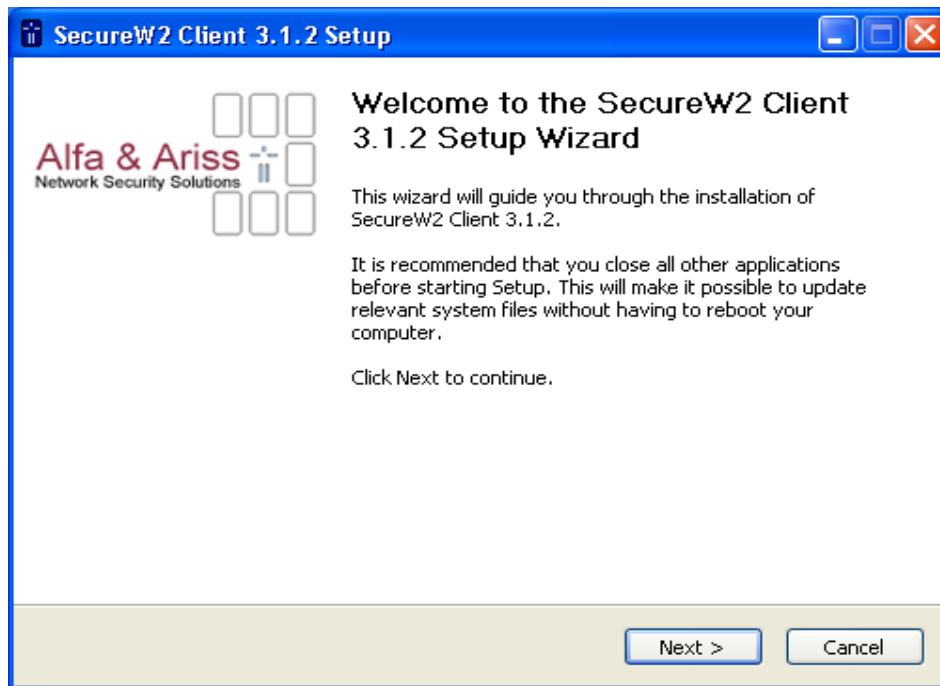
SecureW2 Client 3.1.2 Setup

Alfa & Ariss
Network Security Solutions

Welcome to the SecureW2 Client 3.1.2 Setup Wizard

This wizard will guide you through the installation of SecureW2 Client 3.1.2.

It is recommended that you close all other applications before starting Setup. This will make it possible to update relevant system files without having to reboot your computer.

Click Next to continue.

Next >
Cancel